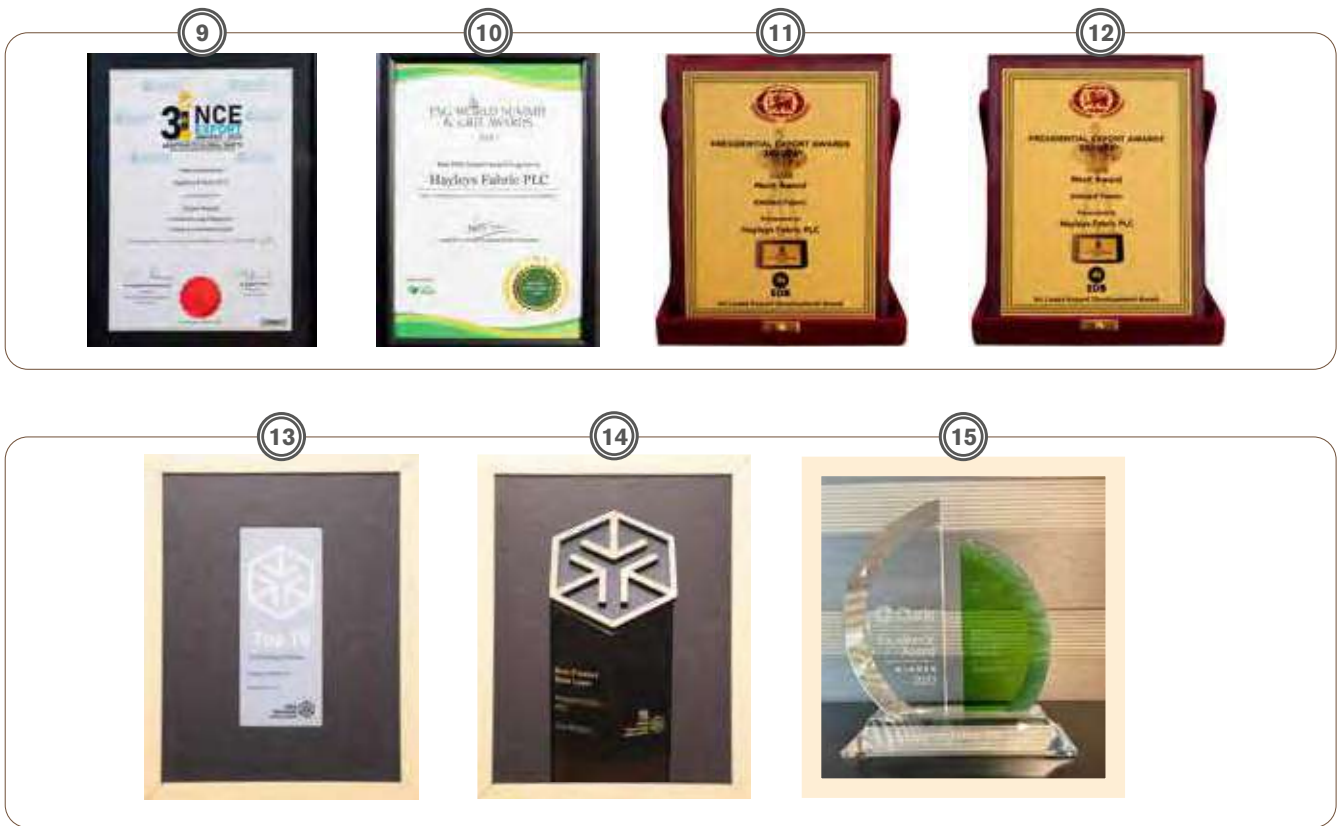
9

3 NCE EXPORT

10

ESG WORLD SUMMIT & GRE AWARDS

Hayleys Fabric PLC

11

PRESIDENTIAL EXPORT AWARDS

Merit Award

Hayleys Fabric PLC

EDB

Sri Lanka Export Development Board

12

PRESIDENTIAL EXPORT AWARDS

Merit Award

Hayleys Fabric PLC

EDB

Sri Lanka Export Development Board

13

Top 10

14

15

Oracle

Excellence Award

WINNER